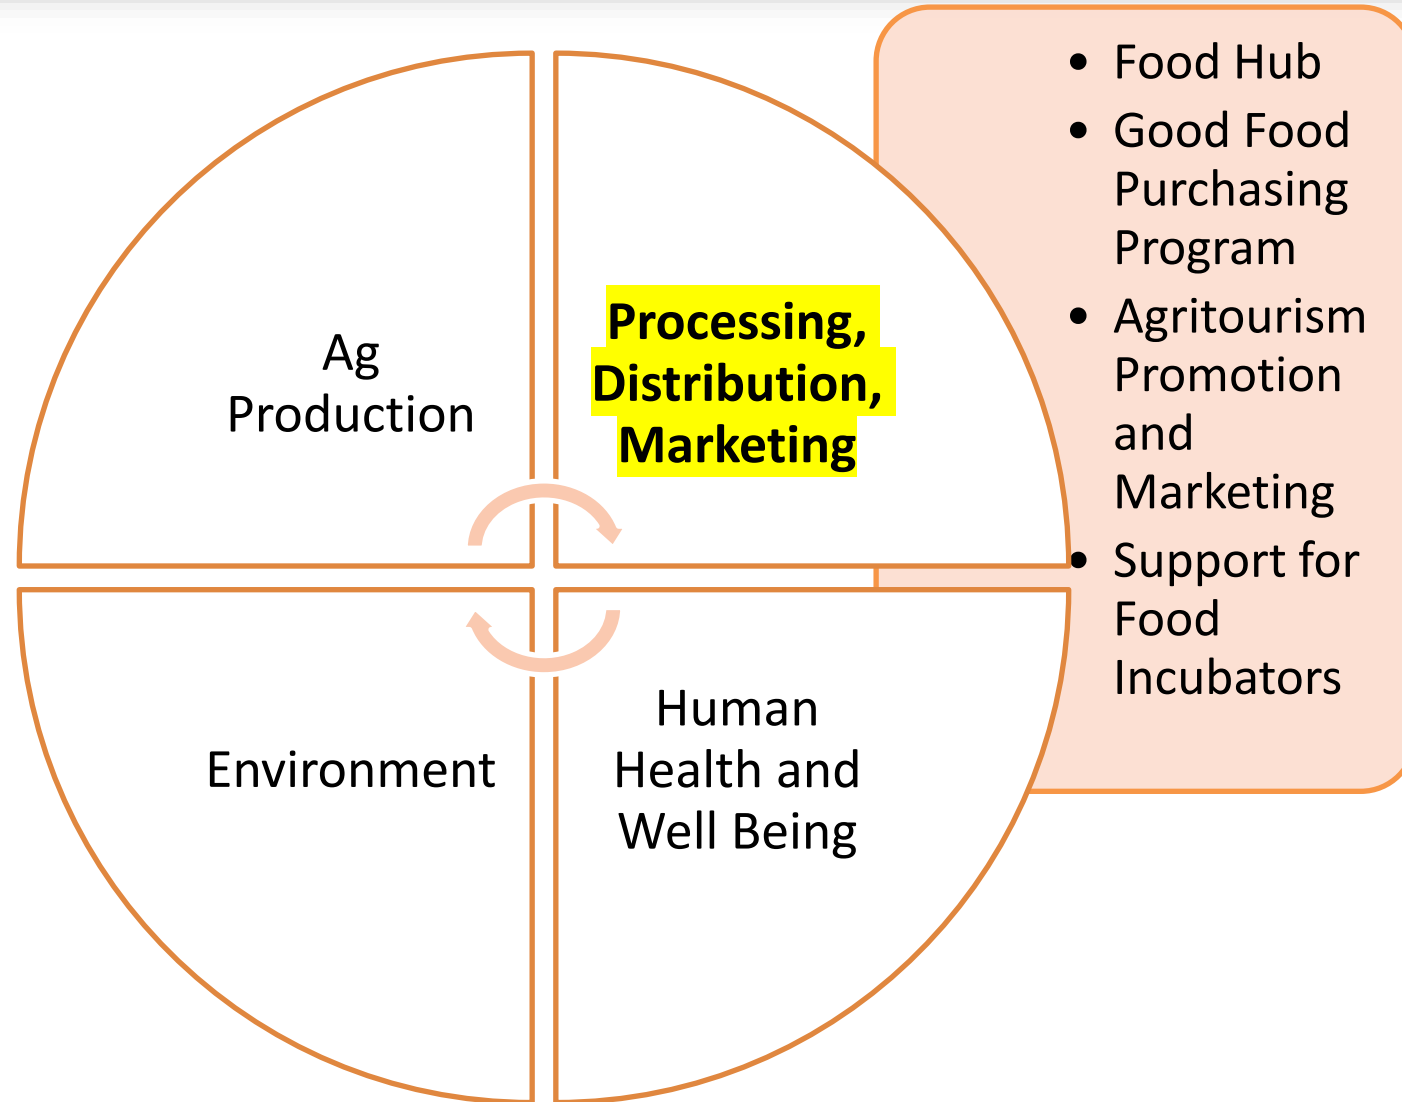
Ag Production

Processing, Distribution, Marketing

Environment

Human Health and Well Being

- Food Hub
- Good Food Purchasing Program
- Agritourism Promotion and Marketing
- Support for Food Incubators